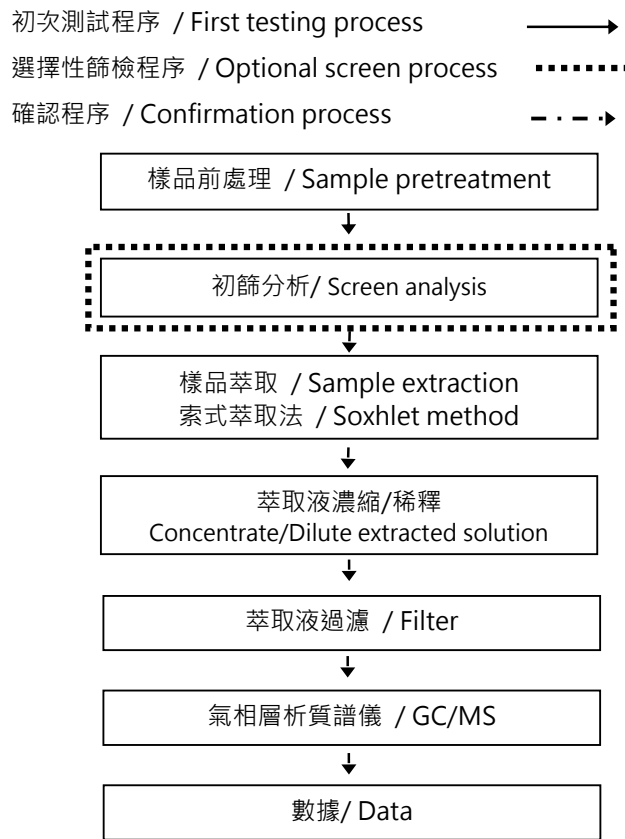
初次測試程序 / First testing process

選擇性篩檢程序 / Optional screen process

確認程序 / Confirmation process

樣品前處理 / Sample pretreatment

初篩分析/ Screen analysis

樣品萃取 / Sample extraction
索式萃取法 / Soxhlet method

萃取液濃縮/稀釋
Concentrate/Dilute extracted solution

萃取液過濾 / Filter

氣相層析質譜儀 / GC/MS

數據/ Data